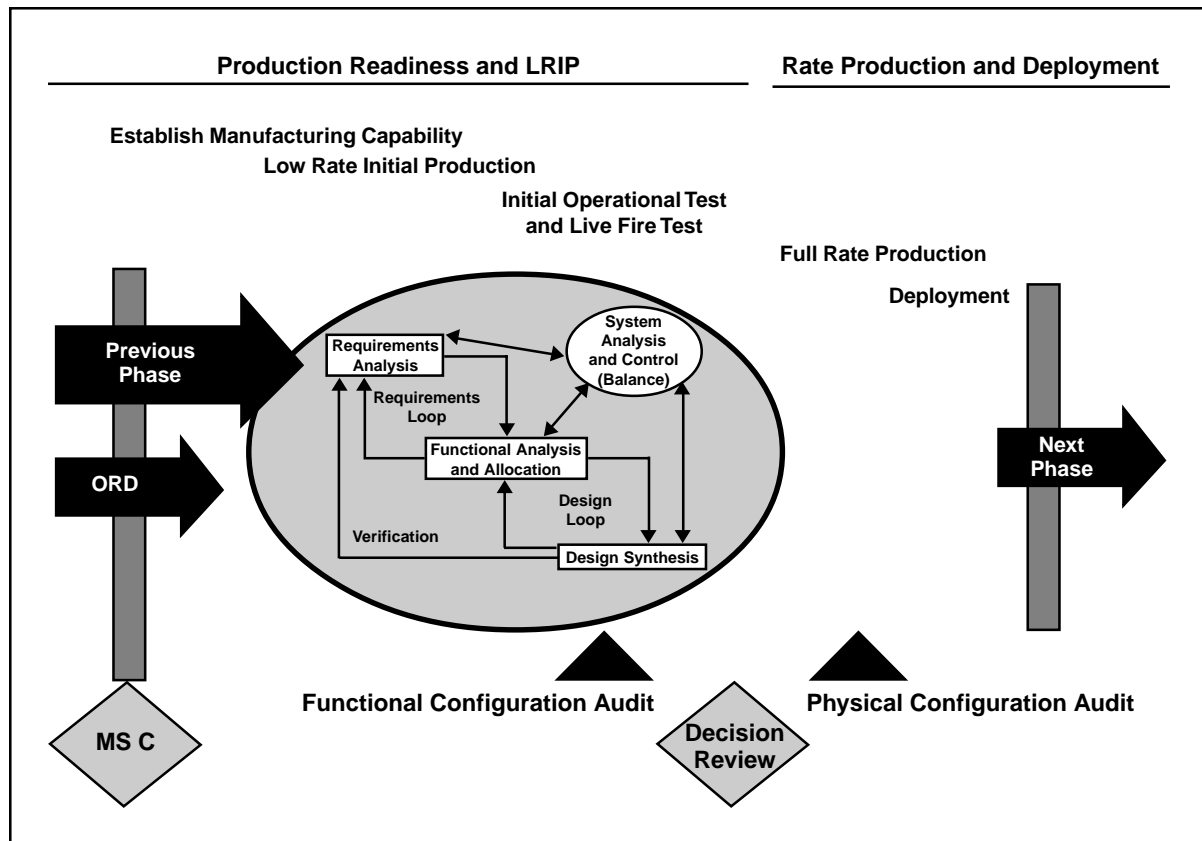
Production Readiness and LRIP

Rate Production and Deployment

Establish Manufacturing Capability

Low Rate Initial Production

Initial Operational Test and Live Fire Test

Full Rate Production

Deployment

Previous Phase

ORD

Requirements Analysis

System Analysis and Control (Balance)

Requirements Loop

Functional Analysis and Allocation

Design Loop

Verification

Design Synthesis

Next Phase

Functional Configuration Audit

Physical Configuration Audit

MS C

Decision Review